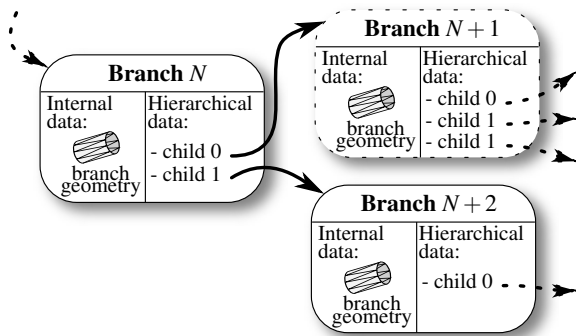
**Branch** $N$

Internal data:

branch geometry

Hierarchical data:

- child 0
- child 1

**Branch** $N+1$

Internal data:

branch geometry

Hierarchical data:

- child 0
- child 1
- child 1

**Branch** $N+2$

Internal data:

branch geometry

Hierarchical data:

- child 0